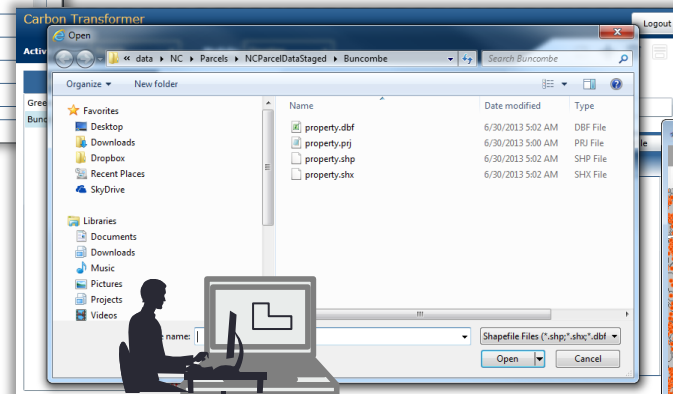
Carbon Transformer

Logout

Activ

Gree

Bunc

Open

« data ▸ NC ▸ Parcels ▸ NCParcelDataStaged ▸ Buncombe

Search Buncombe

Organize ▾

New folder

Favorites

Desktop

Downloads

Dropbox

Recent Places

SkyDrive

Libraries

Documents

Downloads

Music

Pictures

Projects

Videos

| Name | Date modified | Type |
|---|---|---|
| property.dbf | 6/30/2013 5:02 AM | DBF File |
| property.prj | 6/30/2013 5:00 AM | PRJ File |
| property.shp | 6/30/2013 5:02 AM | SHP File |
| property.shx | 6/30/2013 5:02 AM | SHX File |

name:

Shapefile Files (*.shp;*.shx;*.dbf

Open

Cancel